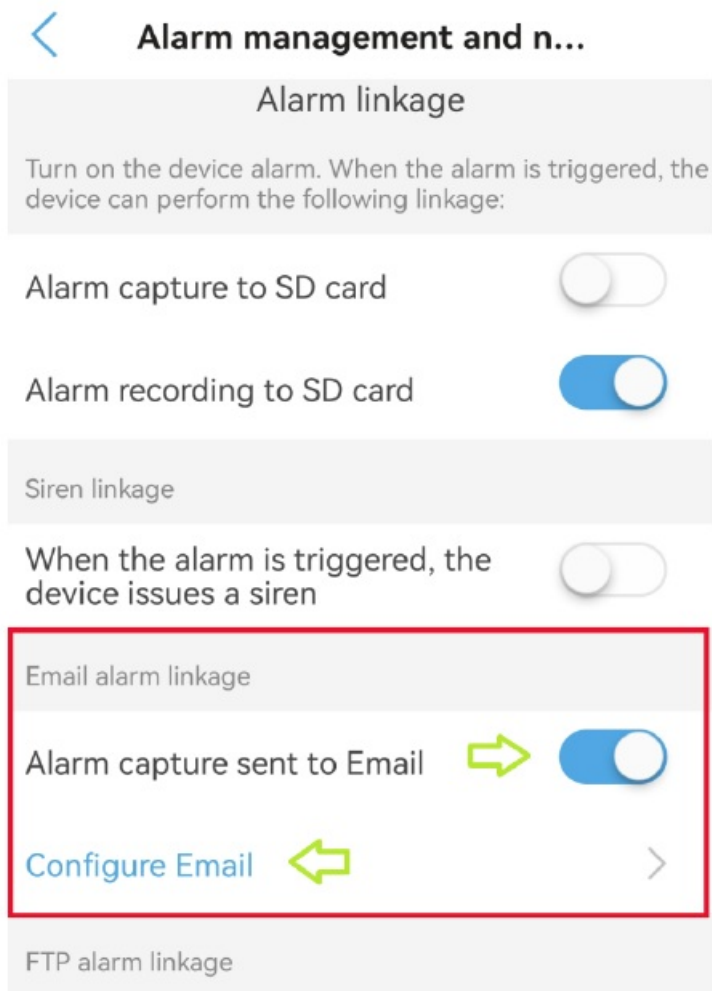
Alarm management and n...

Alarm linkage

Turn on the device alarm. When the alarm is triggered, the device can perform the following linkage:

Alarm capture to SD card

Alarm recording to SD card

Siren linkage

When the alarm is triggered, the device issues a siren

Email alarm linkage

Alarm capture sent to Email

Configure Email

FTP alarm linkage